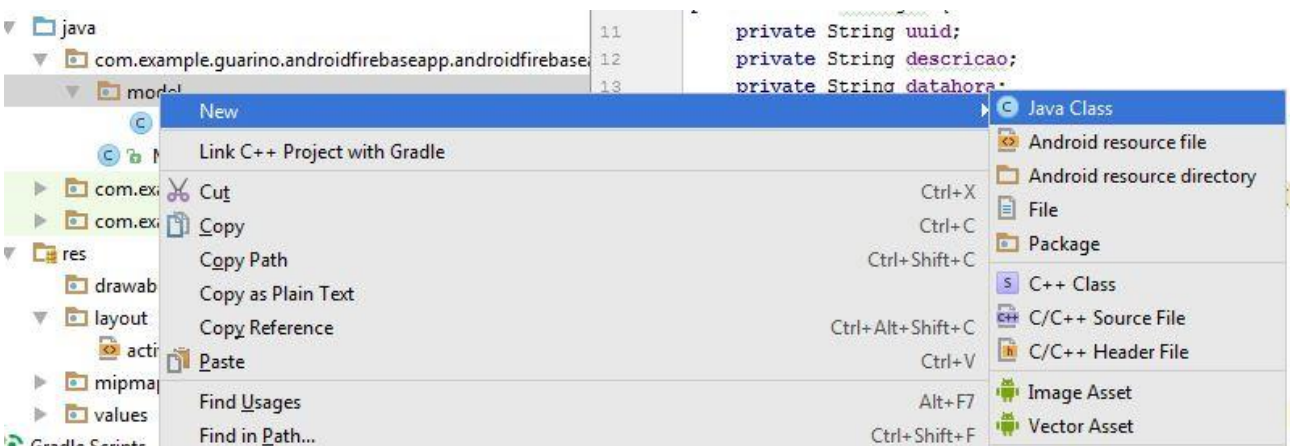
java
com.example.guarino.androidfirebaseapp.androidfirebase
model
M
com.ex
com.ex
res
drawab
layout
acti
mipma
values
Gradle Scripts

11
12
13
private String uuid;
private String descricao;
private String datahora;

New
Link C++ Project with Gradle
Cut Ctrl+X
Copy Ctrl+C
Copy Path Ctrl+Shift+C
Copy as Plain Text
Copy Reference Ctrl+Alt+Shift+C
Paste Ctrl+V
Find Usages Alt+F7
Find in Path... Ctrl+Shift+F

Java Class
Android resource file
Android resource directory
File
Package
C++ Class
C/C++ Source File
C/C++ Header File
Image Asset
Vector Asset